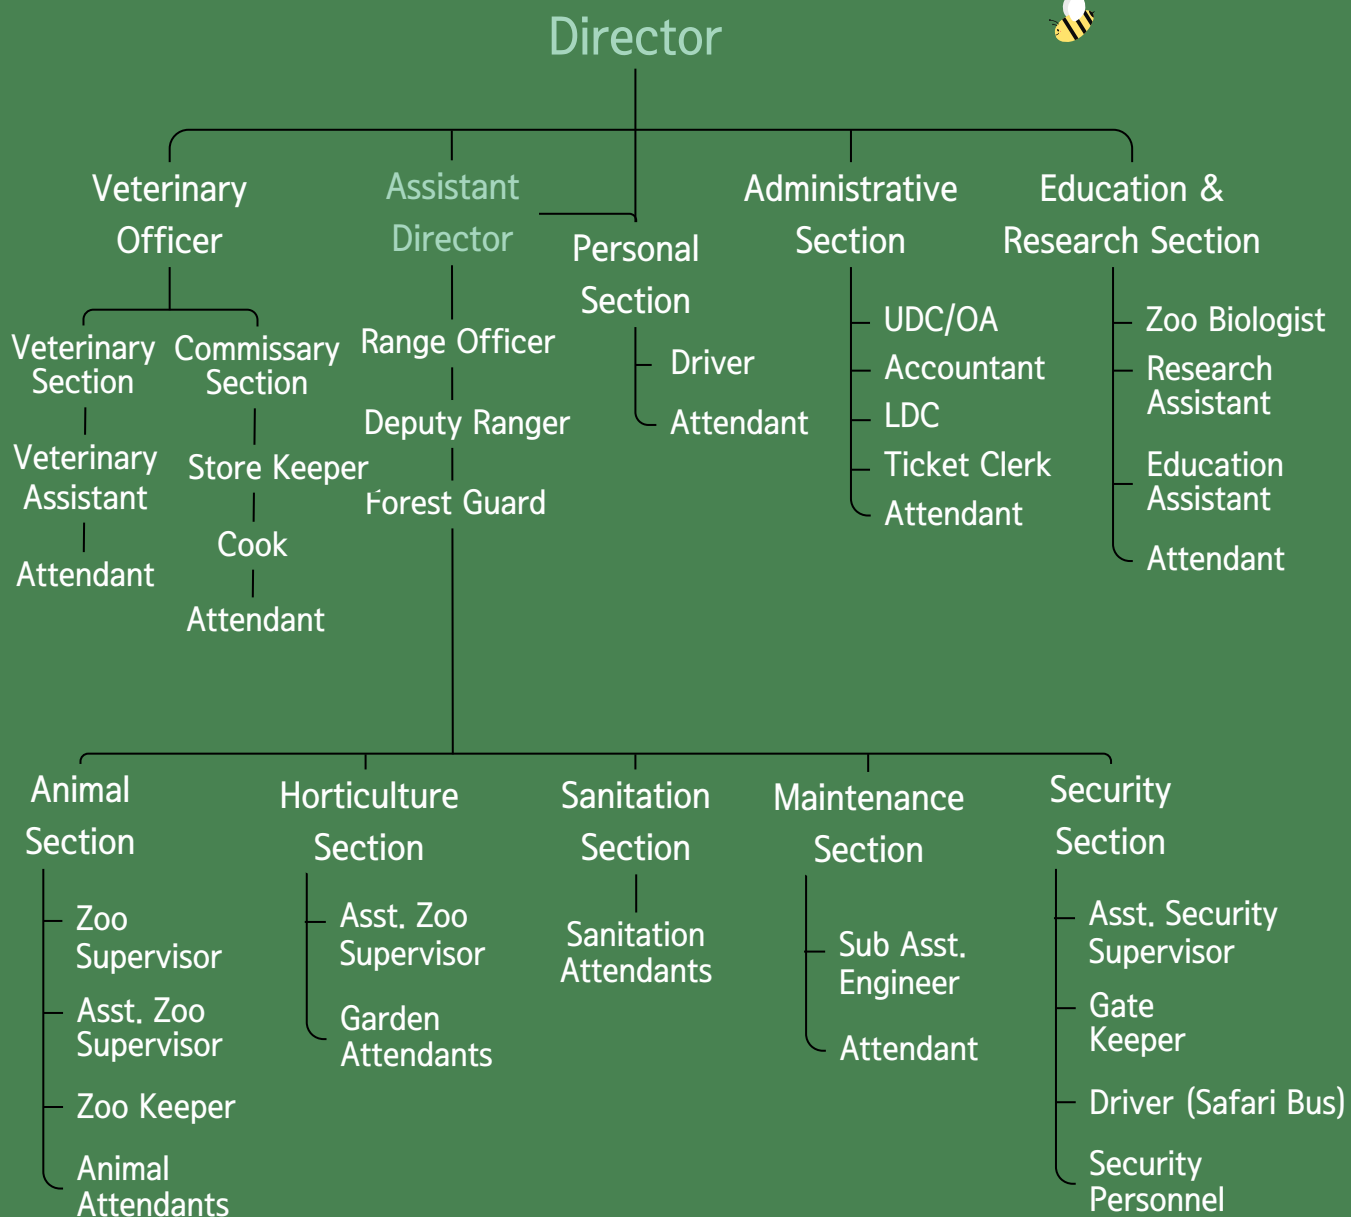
Director

Veterinary Officer

Veterinary Section

Veterinary Assistant

Attendant

Commissary Section

Store Keeper

Cook

Attendant

Assistant Director

Range Officer

Deputy Ranger

Forest Guard

Personal Section

Driver

Attendant

Administrative Section

UDC/OA

Accountant

LDC

Ticket Clerk

Attendant

Education & Research Section

Zoo Biologist

Research Assistant

Education Assistant

Attendant

Animal Section

Zoo Supervisor

Asst. Zoo Supervisor

Zoo Keeper

Animal Attendants

Horticulture Section

Asst. Zoo Supervisor

Garden Attendants

Sanitation Section

Sanitation Attendants

Maintenance Section

Sub Asst. Engineer

Attendant

Security Section

Asst. Security Supervisor

Gate Keeper

Driver (Safari Bus)

Security Personnel